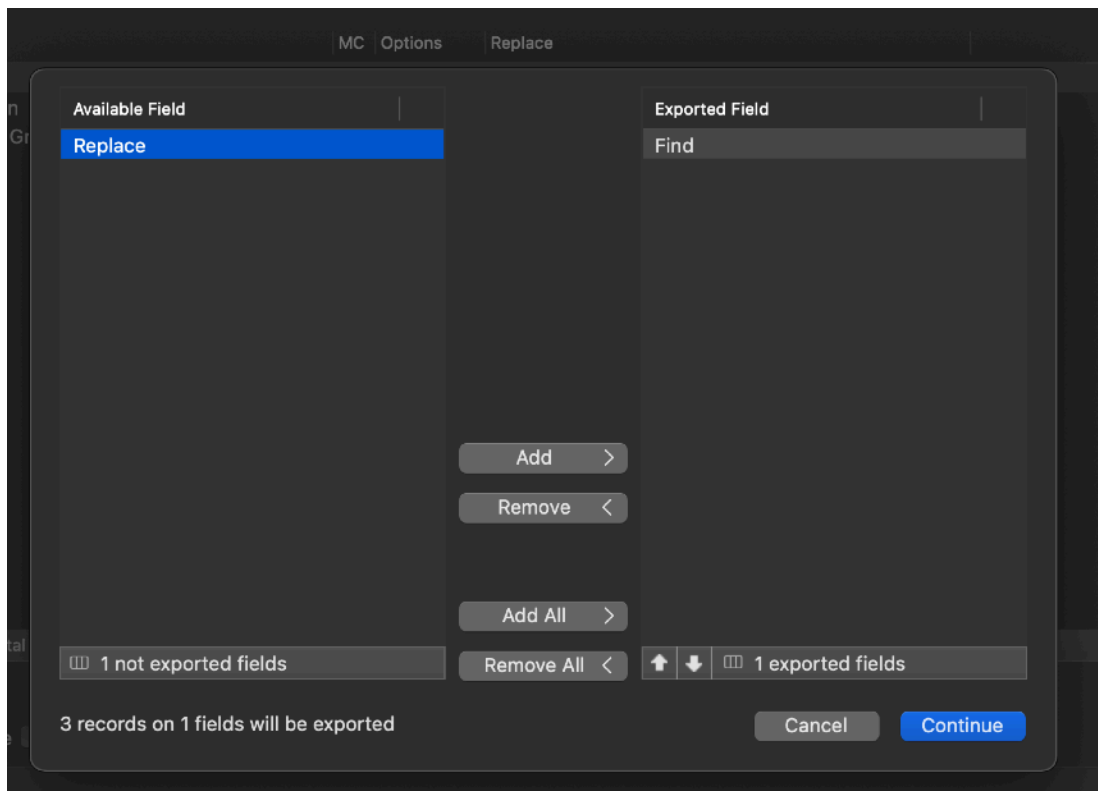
MC Options Replace

Available Field

Replace

Exported Field

Find

Add >

Remove <

Add All >

Remove All <

1 not exported fields

1 exported fields

3 records on 1 fields will be exported

Cancel

Continue